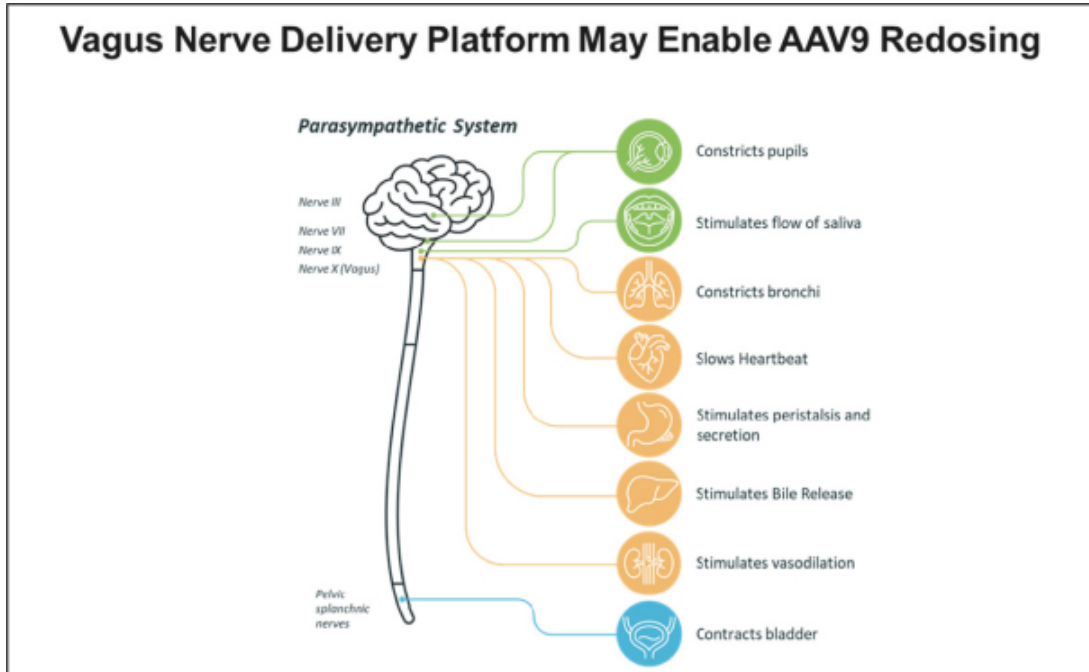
Vagus Nerve Delivery Platform May Enable AAV9 Redosing

Parasympathetic System

Nerve III

Nerve VII

Nerve IX

Nerve X (Vagus)

Pelvic splanchnic nerves

Constricts pupils

Stimulates flow of saliva

Constricts bronchi

Slows Heartbeat

Stimulates peristalsis and secretion

Stimulates Bile Release

Stimulates vasodilation

Contracts bladder